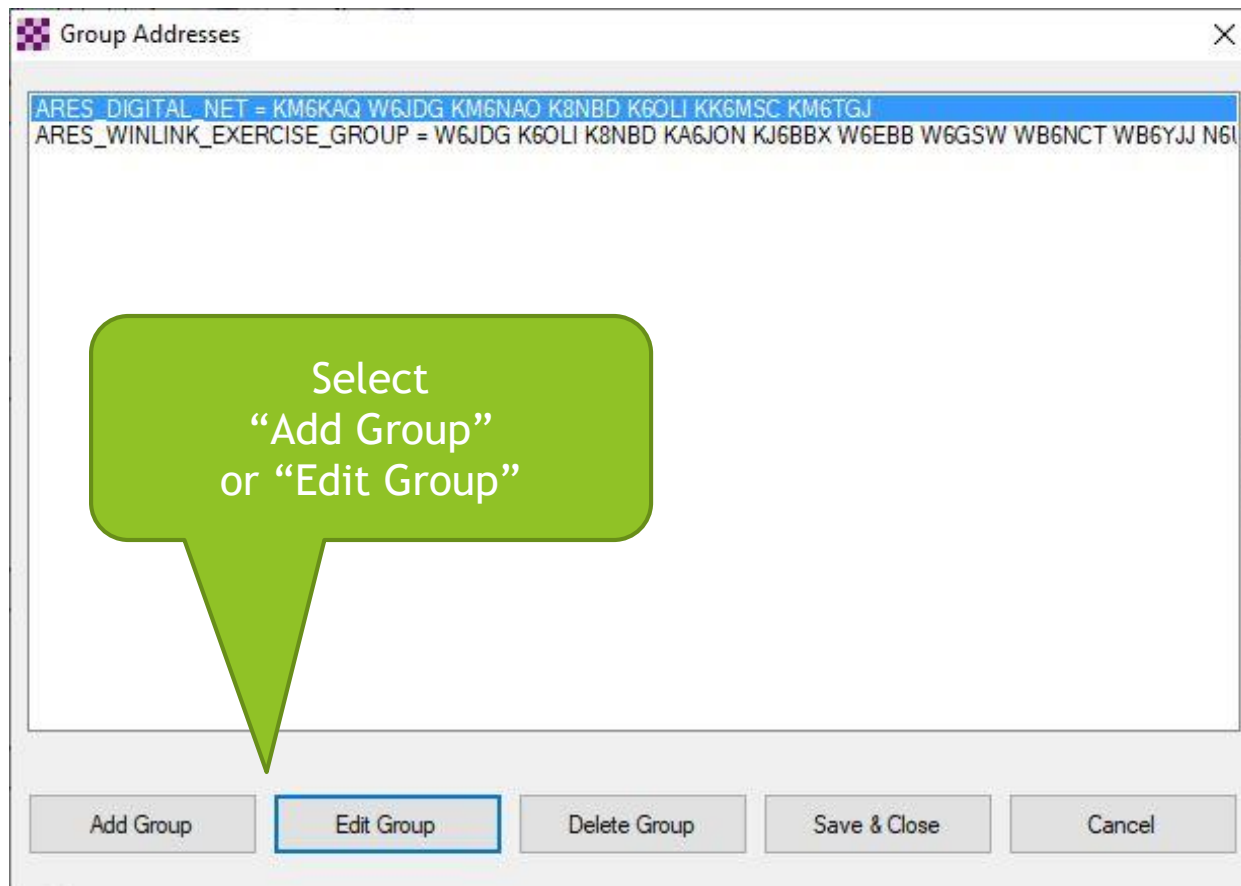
Group Addresses

ARES_DIGITAL_NET = KM6KAQ W6JDG KM6NAO K8NBD K6OLI KK6MSC KM6TGJ
ARES_WINLINK_EXERCISE_GROUP = W6JDG K6OLI K8NBD KA6JON KJ6BBX W6EBB W6GSW WB6NCT WB6YJJ N6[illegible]

Select "Add Group" or "Edit Group"

Add Group
Edit Group
Delete Group
Save & Close
Cancel